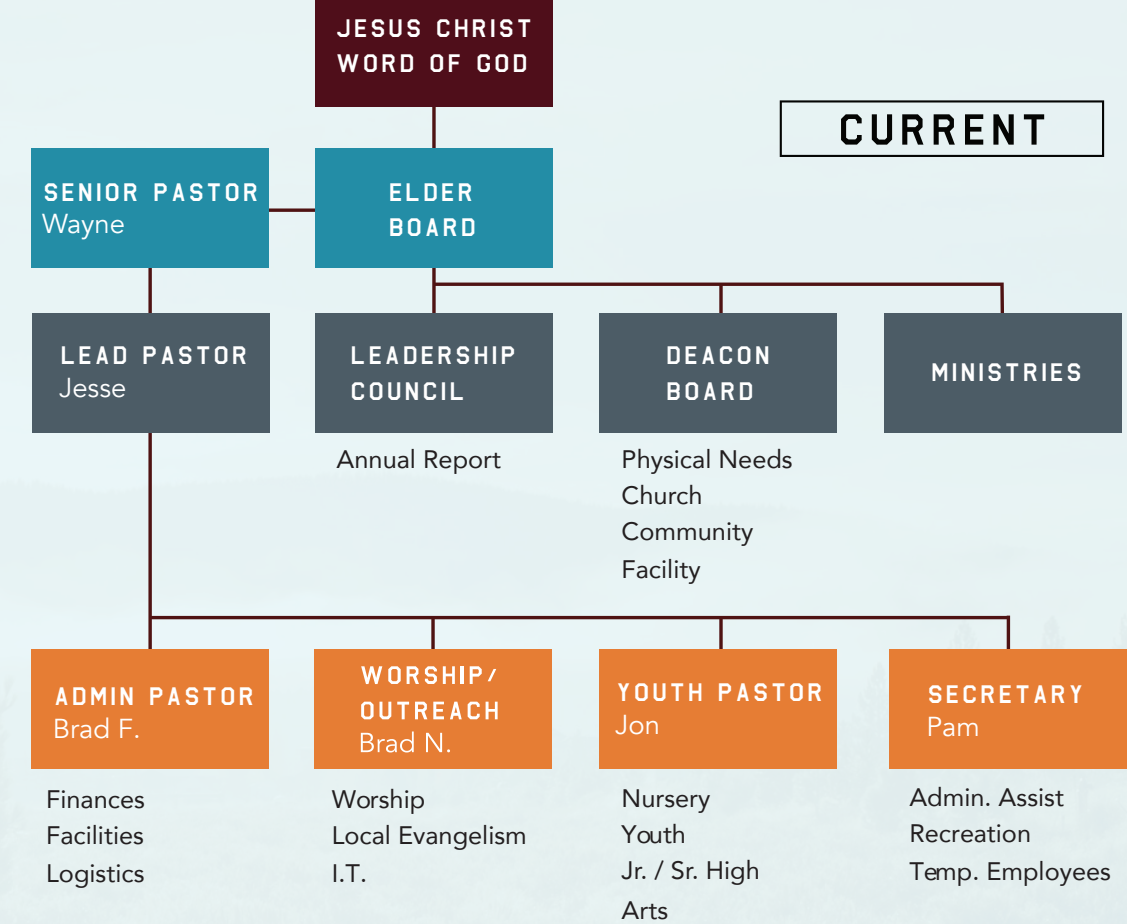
JESUS CHRIST
WORD OF GOD

CURRENT

SENIOR PASTOR
Wayne

ELDER BOARD

LEAD PASTOR
Jesse

LEADERSHIP COUNCIL

Annual Report

DEACON BOARD

Physical Needs
Church
Community
Facility

MINISTRIES

ADMIN PASTOR
Brad F.

Finances
Facilities
Logistics

WORSHIP/ OUTREACH
Brad N.

Worship
Local Evangelism
I.T.

YOUTH PASTOR
Jon

Nursery
Youth
Jr. / Sr. High
Arts

SECRETARY
Pam

Admin. Assist
Recreation
Temp. Employees